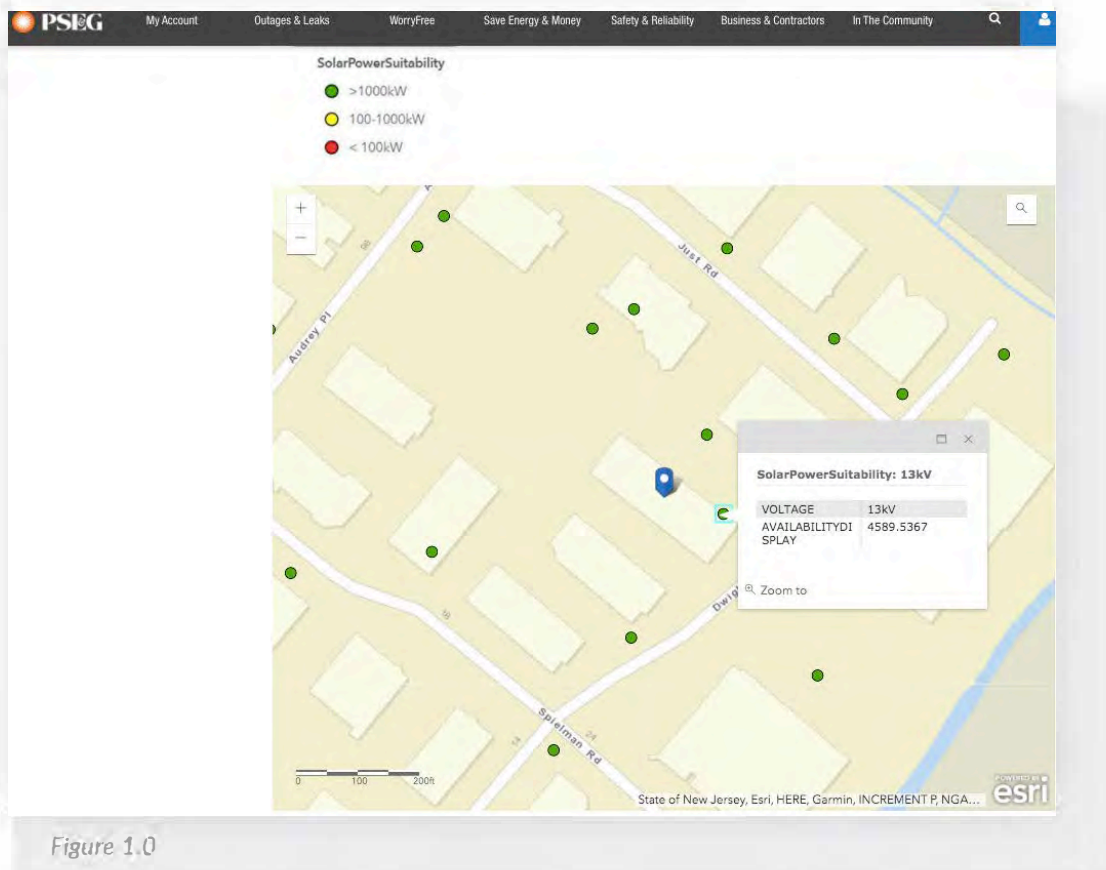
PSEG My Account Outages & Leaks WorryFree Save Energy & Money Safety & Reliability Business & Contractors In The Community

SolarPowerSuitability
>1000kW
100-1000kW
< 100kW

+
−

Just Rd
Audrey Pl
Dwig
Spielman Rd

SolarPowerSuitability: 13kV

| VOLTAGE | 13kV |
|---|---|
| AVAILABILITYDISPLAY | 4589.5367 |

Zoom to

0 100 200ft

State of New Jersey, Esri, HERE, Garmin, INCREMENT P, NGA...

POWERED BY esri

Figure 1.0